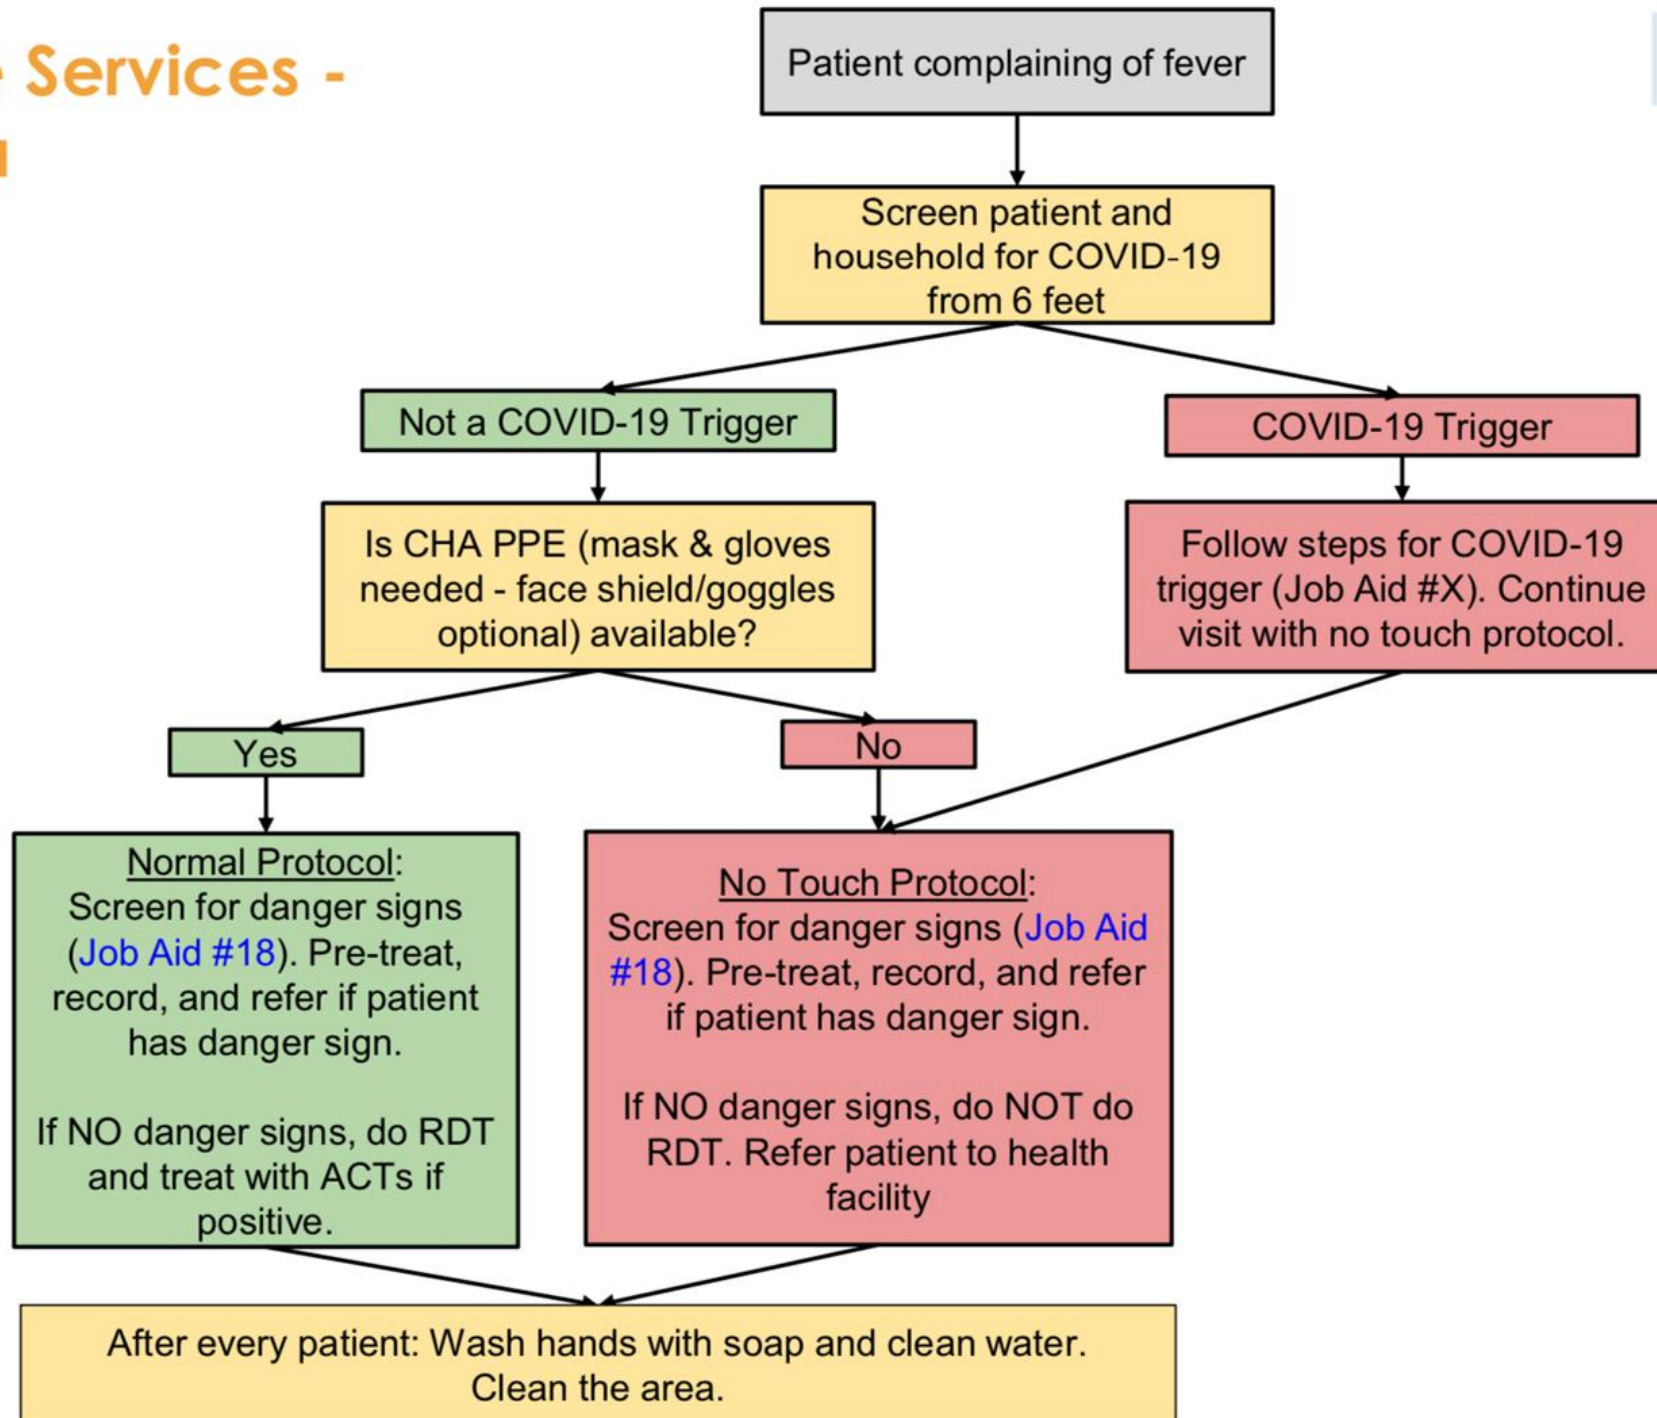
Services -

Patient complaining of fever

Screen patient and household for COVID-19 from 6 feet

Not a COVID-19 Trigger

COVID-19 Trigger

Is CHA PPE (mask & gloves needed - face shield/goggles optional) available?

Follow steps for COVID-19 trigger (Job Aid #X). Continue visit with no touch protocol.

Yes

No

Normal Protocol:
Screen for danger signs (Job Aid #18). Pre-treat, record, and refer if patient has danger sign.

If NO danger signs, do RDT and treat with ACTs if positive.

No Touch Protocol:
Screen for danger signs (Job Aid #18). Pre-treat, record, and refer if patient has danger sign.

If NO danger signs, do NOT do RDT. Refer patient to health facility

After every patient: Wash hands with soap and clean water. Clean the area.